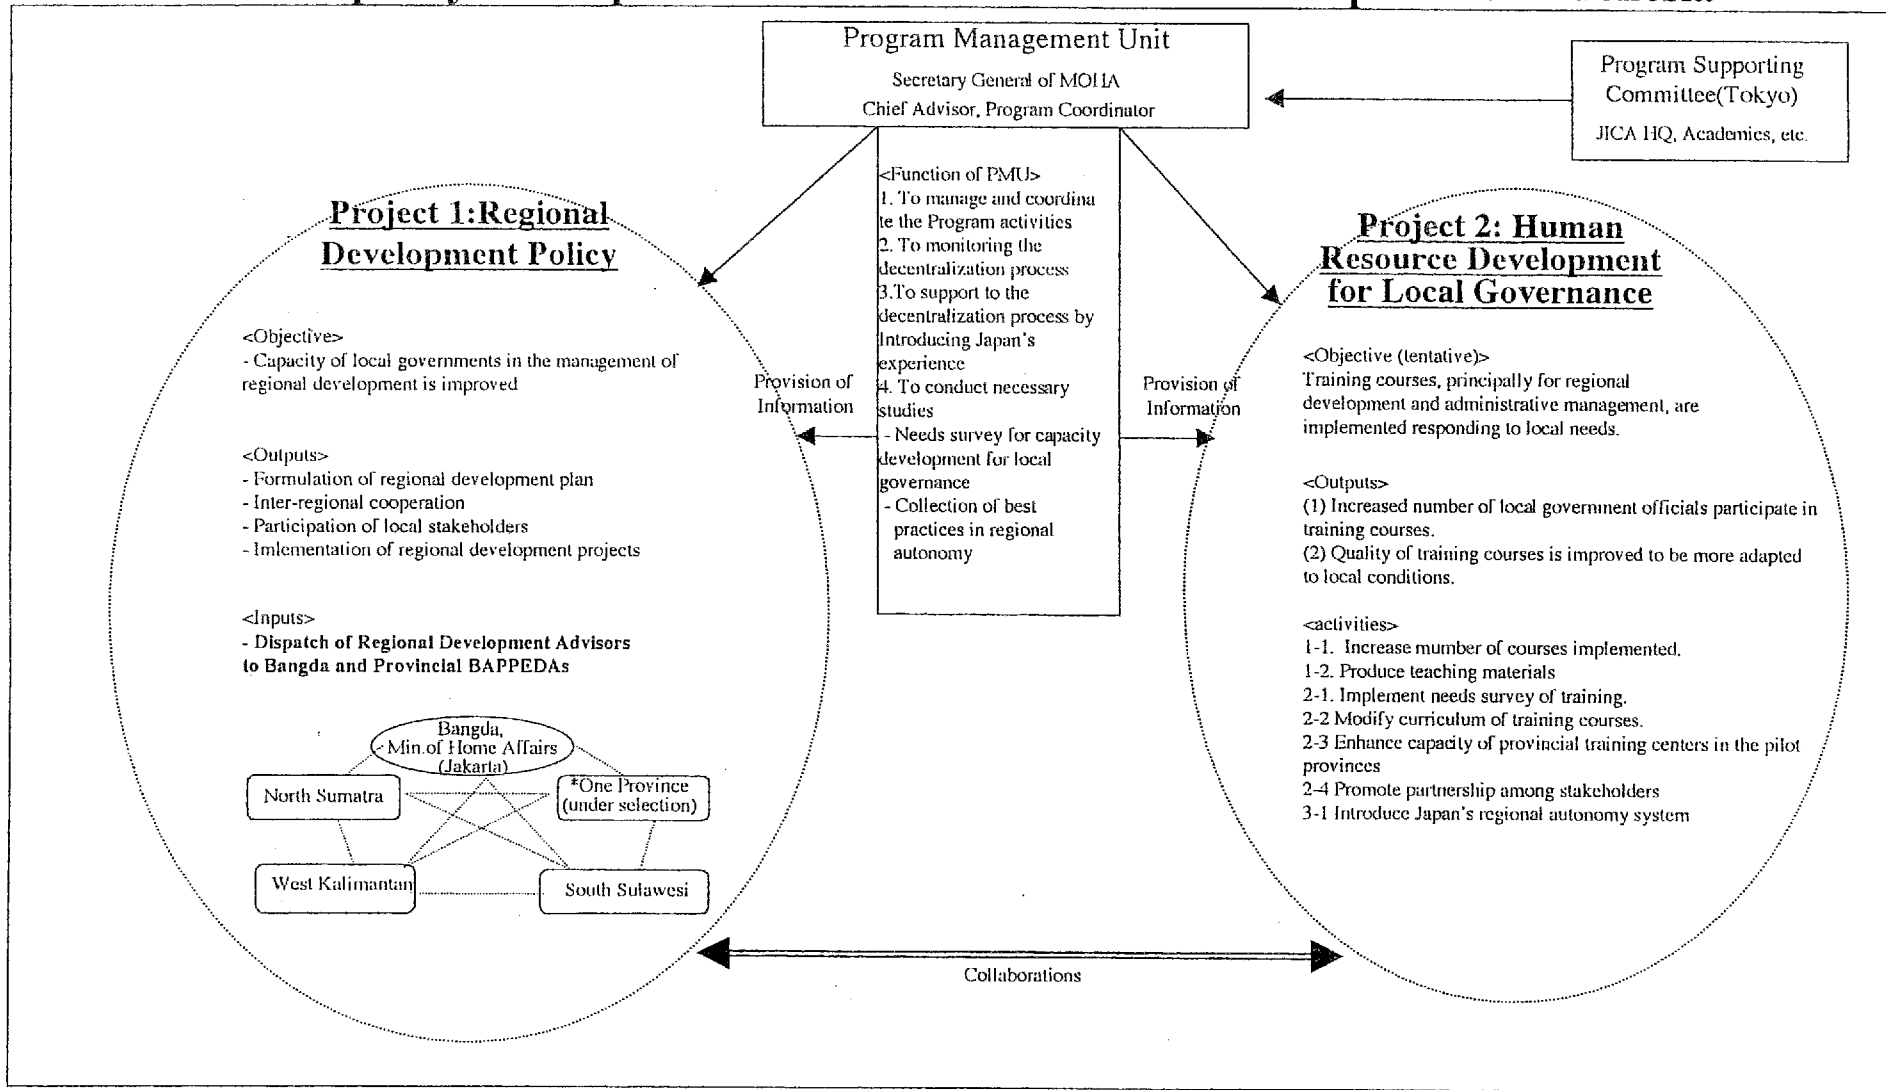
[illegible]

Program Management Unit
Secretary General of MOHA
Chief Advisor, Program Coordinator

Program Supporting Committee(Tokyo)
JICA HQ, Academics, etc.

<Function of PMU>
1. To manage and coordinate the Program activities
2. To monitoring the decentralization process
3.To support to the decentralization process by Introducing Japan's experience
4. To conduct necessary studies
- Needs survey for capacity development for local governance
- Collection of best practices in regional autonomy

Provision of Information

Provision of Information

Project 1:Regional Development Policy

<Objective>
- Capacity of local governments in the management of regional development is improved

<Outputs>
- Formulation of regional development plan
- Inter-regional cooperation
- Participation of local stakeholders
- Imlementation of regional development projects

<Inputs>
- Dispatch of Regional Development Advisors to Bangda and Provincial BAPPEDAs

Bangda, Min.of Home Affairs (Jakarta)
North Sumatra
*One Province (under selection)
West Kalimantan
South Sulawesi

Project 2: Human Resource Development for Local Governance

<Objective (tentative)>
Training courses, principally for regional development and administrative management, are implemented responding to local needs.

<Outputs>
(1) Increased number of local government officials participate in training courses.
(2) Quality of training courses is improved to be more adapted to local conditions.

<activities>
1-1. Increase mumber of courses implemented.
1-2. Produce teaching materials
2-1. Implement needs survey of training.
2-2 Modify curriculum of training courses.
2-3 Enhance capacity of provincial training centers in the pilot provinces
2-4 Promote partnership among stakeholders
3-1 Introduce Japan's regional autonomy system

Collaborations